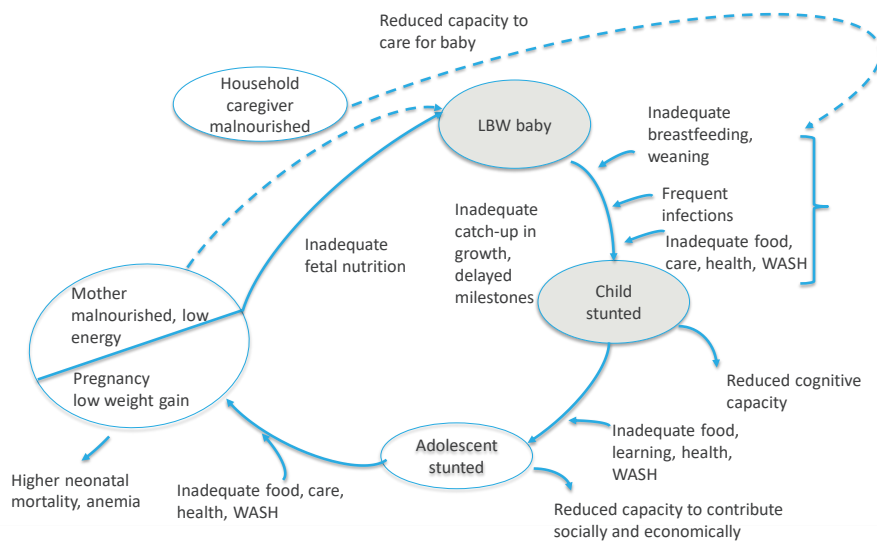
Reduced capacity to care for baby

Household caregiver malnourished

LBW baby

Inadequate breastfeeding, weaning

Frequent infections

Inadequate food, care, health, WASH

Inadequate catch-up in growth, delayed milestones

Inadequate fetal nutrition

Child stunted

Mother malnourished, low energy

Pregnancy low weight gain

Reduced cognitive capacity

Adolescent stunted

Inadequate food, learning, health, WASH

Higher neonatal mortality, anemia

Inadequate food, care, health, WASH

Reduced capacity to contribute socially and economically